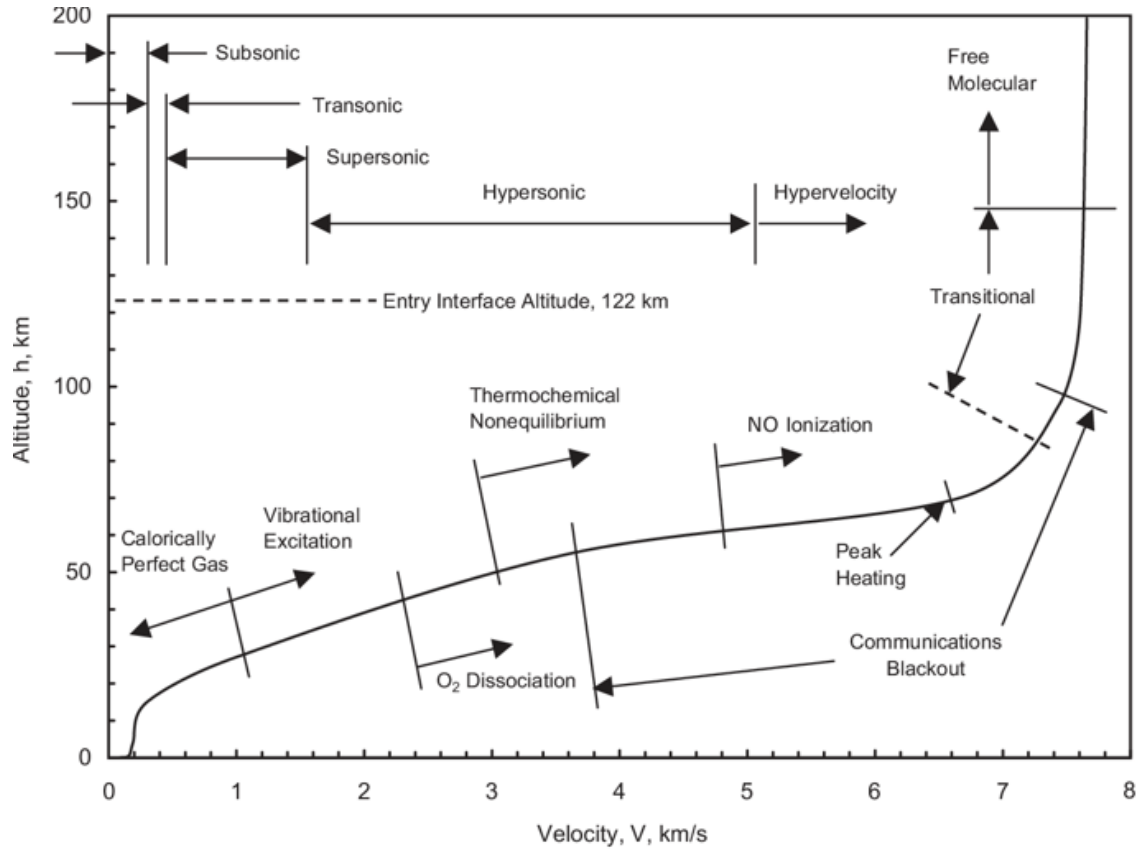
200
Subsonic
Transonic
Supersonic
Hypersonic
Hypervelocity
Free Molecular
150
Entry Interface Altitude, 122 km
Transitional
100
Thermochemical Nonequilibrium
NO Ionization
Altitude, h, km
Calorically Perfect Gas
Vibrational Excitation
Peak Heating
50
Communications Blackout
$O_2$ Dissociation
0
0 1 2 3 4 5 6 7 8
Velocity, V, km/s